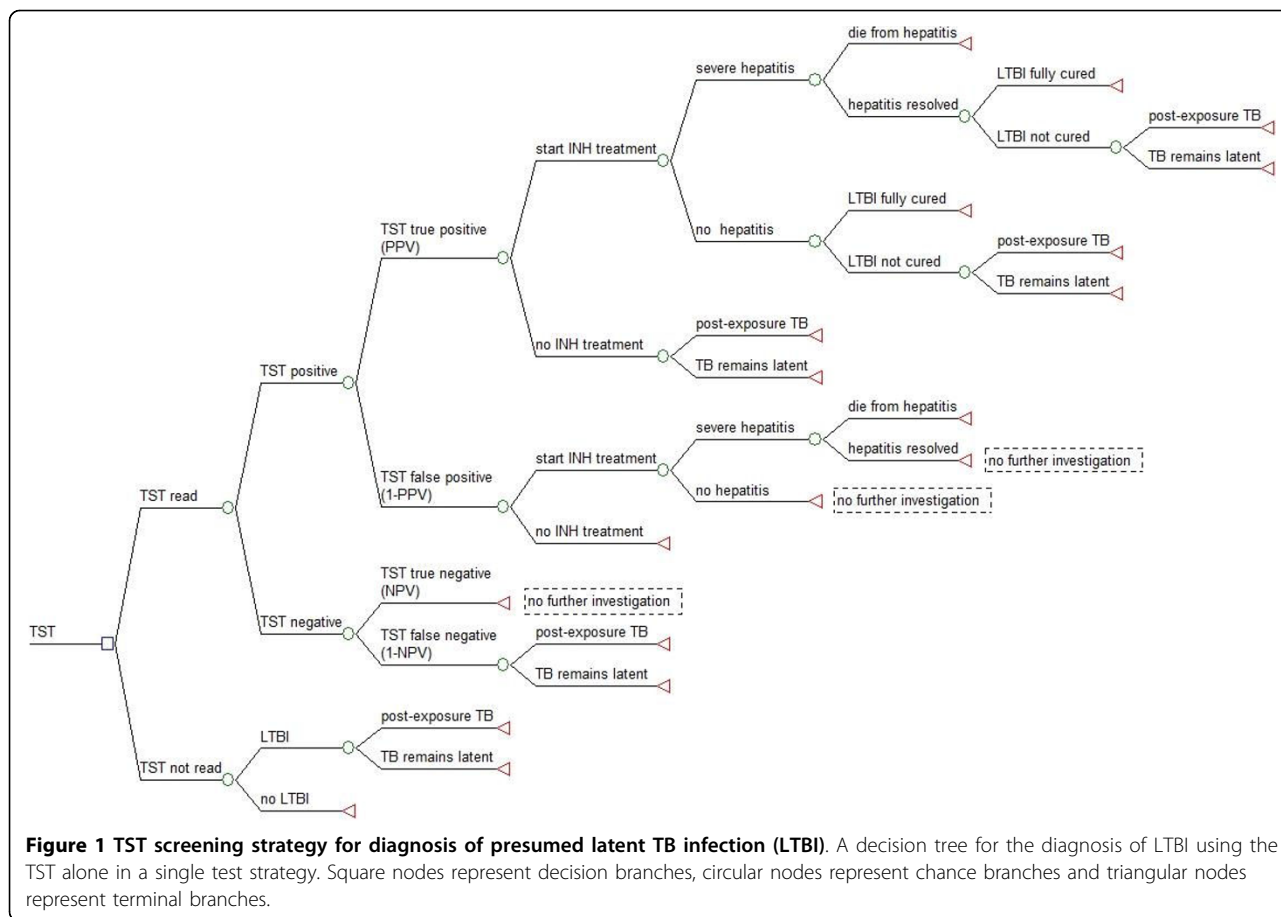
TST

TST read

TST positive

TST true positive (PPV)

start INH treatment

severe hepatitis

die from hepatitis

hepatitis resolved

LTBI fully cured

LTBI not cured

post-exposure TB

TB remains latent

no hepatitis

LTBI fully cured

LTBI not cured

post-exposure TB

TB remains latent

no INH treatment

post-exposure TB

TB remains latent

TST false positive (1-PPV)

start INH treatment

severe hepatitis

die from hepatitis

hepatitis resolved

no further investigation

no hepatitis

no further investigation

no INH treatment

TST negative

TST true negative (NPV)

no further investigation

TST false negative (1-NPV)

post-exposure TB

TB remains latent

TST not read

LTBI

post-exposure TB

TB remains latent

no LTBI

**Figure 1 TST screening strategy for diagnosis of presumed latent TB infection (LTBI)**. A decision tree for the diagnosis of LTBI using the TST alone in a single test strategy. Square nodes represent decision branches, circular nodes represent chance branches and triangular nodes represent terminal branches.